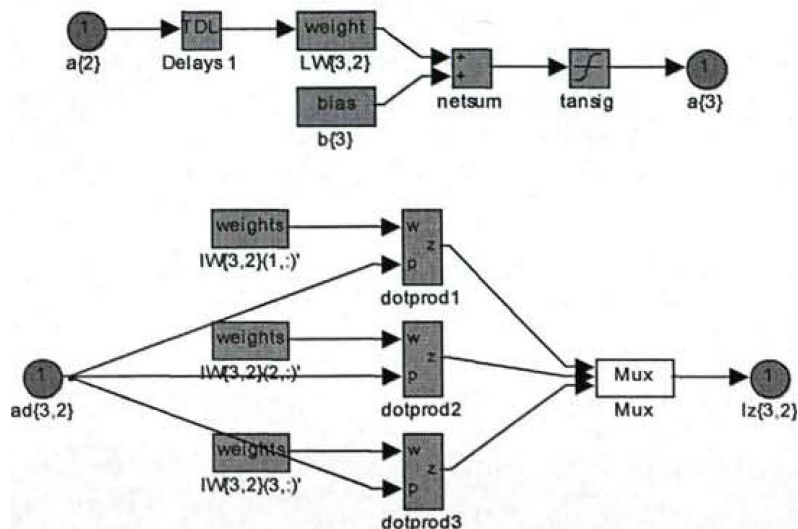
1
a{2}
TDL
Delays 1
weight
LW{3,2}
bias
b{3}
+
+
netsum
tansig
1
a{3}

weights
IW{3,2}(1,:)'
w
p
z
dotprod1
1
ad{3,2}
weights
IW{3,2}(2,:)'
w
p
z
dotprod2
Mux
Mux
1
lz{3,2}
weights
IW{3,2}(3,:)'
w
p
z
dotprod3